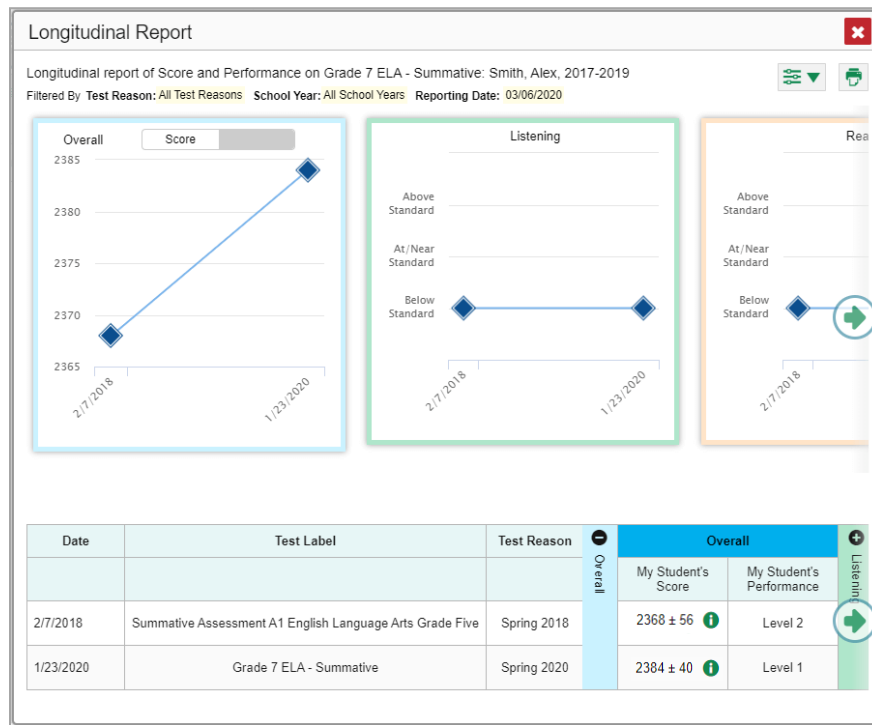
Longitudinal Report

Longitudinal report of Score and Performance on Grade 7 ELA - Summative: Smith, Alex, 2017-2019

Filtered By Test Reason: All Test Reasons School Year: All School Years Reporting Date: 03/06/2020

Overall Score

2385
2380
2375
2370
2365

2/7/2018 1/23/2020

Listening

Above Standard
At/Near Standard
Below Standard

2/7/2018 1/23/2020

Rea

Above Standard
At/Near Standard
Below Standard

2/7/2018

| Date | Test Label | Test Reason | Overall | Overall | | Listening |
|---|---|---|---|---|---|---|
| | | | | My Student's Score | My Student's Performance | |
| 2/7/2018 | Summative Assessment A1 English Language Arts Grade Five | Spring 2018 | | 2368 ± 56 | Level 2 | |
| 1/23/2020 | Grade 7 ELA - Summative | Spring 2020 | | 2384 ± 40 | Level 1 | |